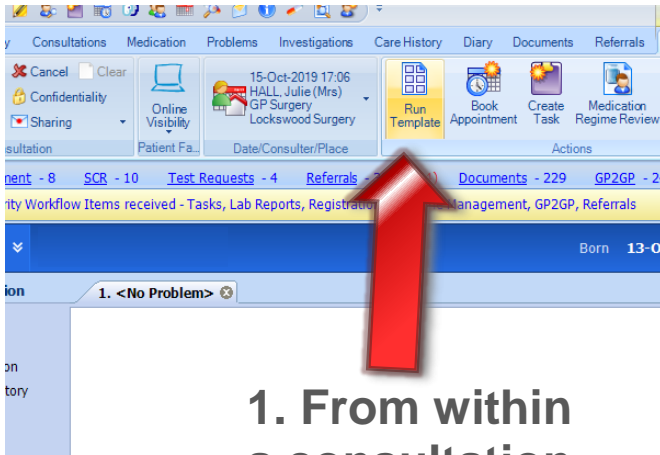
y Consultations Medication Problems Investigations Care History Diary Documents Referrals

Cancel Clear
Confidentiality
Sharing
sultation

Online Visibility
Patient Fa...

15-Oct-2019 17:06
HALL, Julie (Mrs)
GP Surgery
Lockswood Surgery
Date/Consulter/Place

Run Template
Book Appointment
Create Task
Medication Regime Review
Actions

nent - 8 SCR - 10 Test Requests - 4 Referrals - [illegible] Documents - 229 GP2GP - 2

rity Workflow Items received - Tasks, Lab Reports, Registratio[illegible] Management, GP2GP, Referrals

Born 13-0

tion
1. <No Problem>

on
tory

1. From within
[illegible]